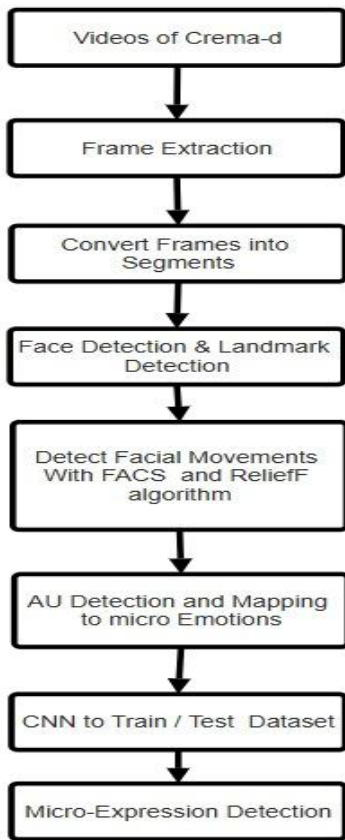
Videos of Crema-d

Frame Extraction

Convert Frames into Segments

Face Detection & Landmark Detection

Detect Facial Movements With FACS and ReliefF algorithm

AU Detection and Mapping to micro Emotions

CNN to Train / Test Dataset

Micro-Expression Detection